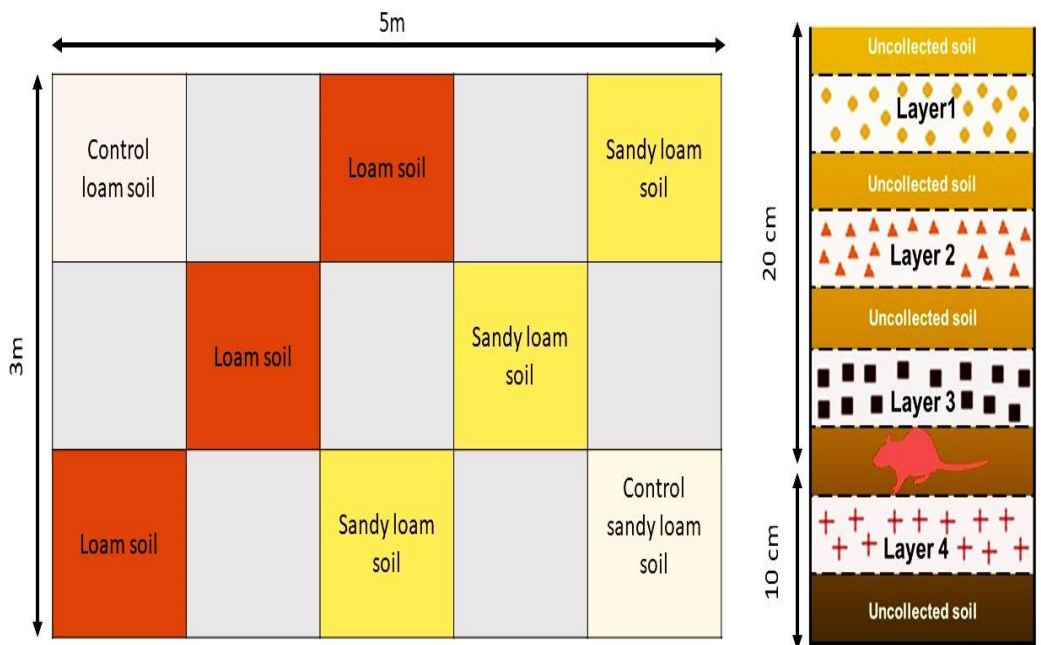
5m

3m

| Control loam soil | | Loam soil | | Sandy loam soil |
|---|---|---|---|---|
| | Loam soil | | Sandy loam soil | |
| Loam soil | | Sandy loam soil | | Control sandy loam soil |

20 cm

10 cm

Uncollected soil

Layer1

Uncollected soil

Layer 2

Uncollected soil

Layer 3

Layer 4

Uncollected soil